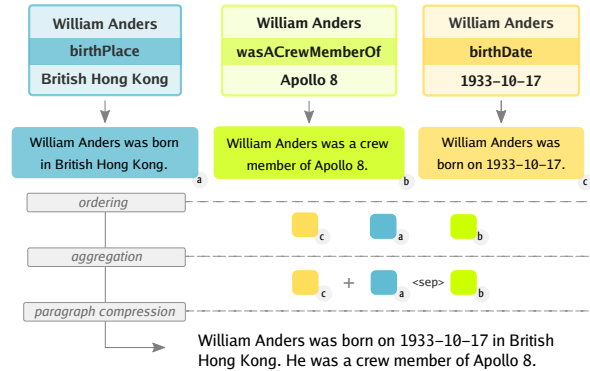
William Anders
birthPlace
British Hong Kong

William Anders
wasACrewMemberOf
Apollo 8

William Anders
birthDate
1933–10–17

William Anders was born in British Hong Kong. a

William Anders was a crew member of Apollo 8. b

William Anders was born on 1933–10–17. c

ordering

c a b

aggregation

c + a <sep> b

paragraph compression

William Anders was born on 1933–10–17 in British Hong Kong. He was a crew member of Apollo 8.